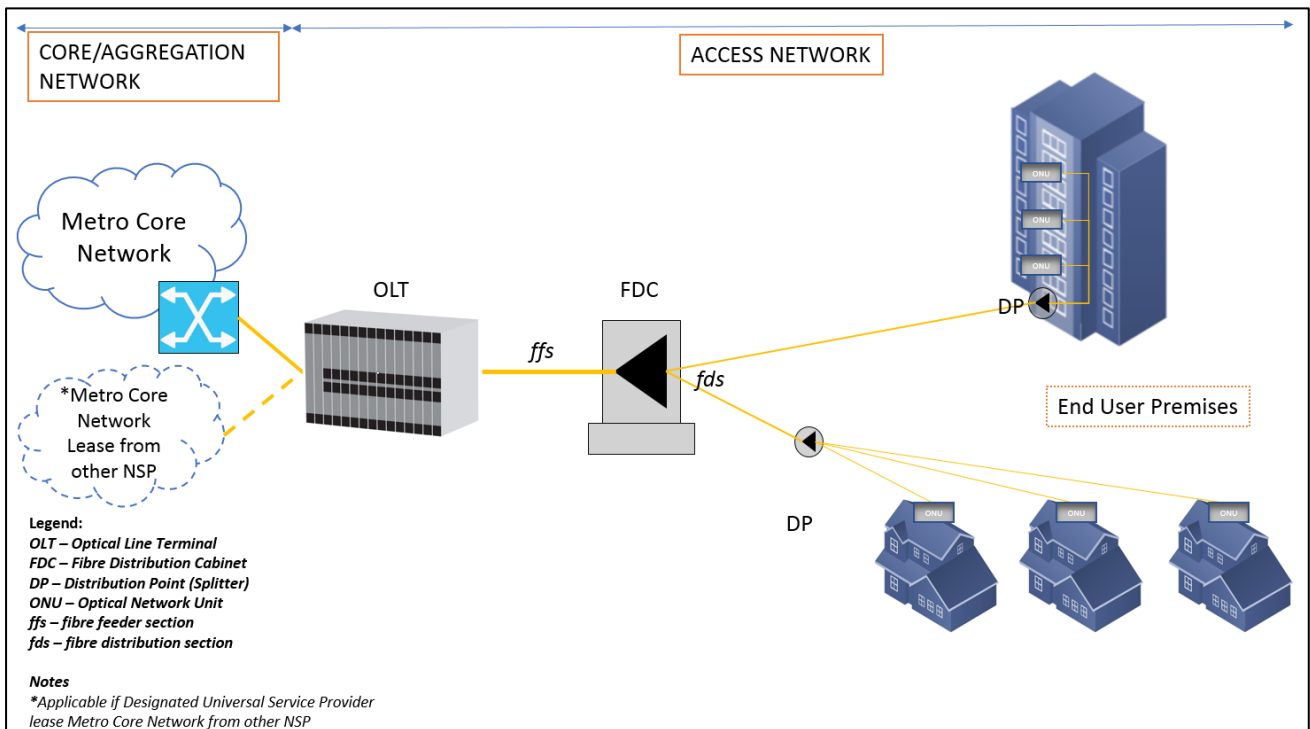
CORE/AGGREGATION NETWORK

ACCESS NETWORK

Metro Core Network

*Metro Core Network Lease from other NSP

OLT

ffs

FDC

fds

ONU

ONU

ONU

DP

End User Premises

DP

ONU

ONU

ONU

Legend:
OLT – Optical Line Terminal
FDC – Fibre Distribution Cabinet
DP – Distribution Point (Splitter)
ONU – Optical Network Unit
ffs – fibre feeder section
fds – fibre distribution section

Notes
*Applicable if Designated Universal Service Provider lease Metro Core Network from other NSP